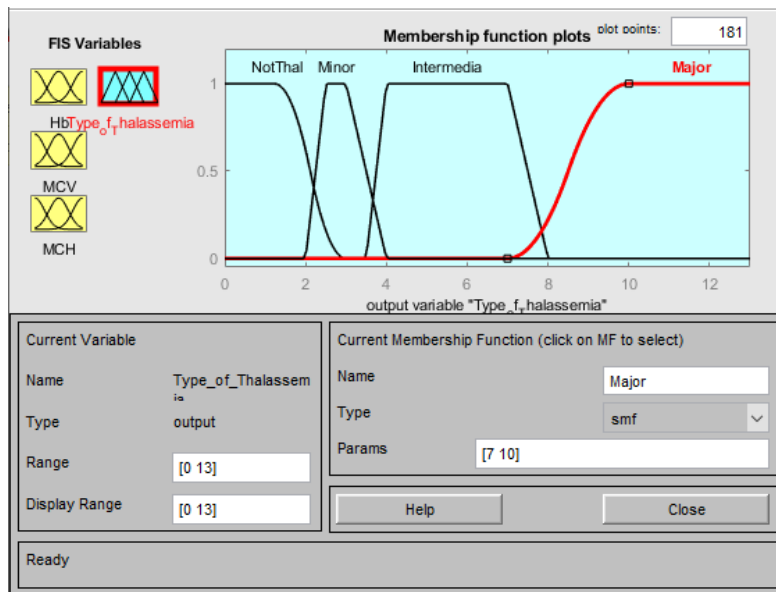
FIS Variables

Hb Type_o f_T halassemia

MCV

MCH

Membership function plots

plot points: 181

NotThal Minor Intermedia Major

1

0.5

0

0 2 4 6 8 10 12

output variable "Type_o f_T halassemia"

Current Variable

Name Type_of_Thalassem ia

Type output

Range [0 13]

Display Range [0 13]

Current Membership Function (click on MF to select)

Name Major

Type smf

Params [7 10]

Help

Close

Ready